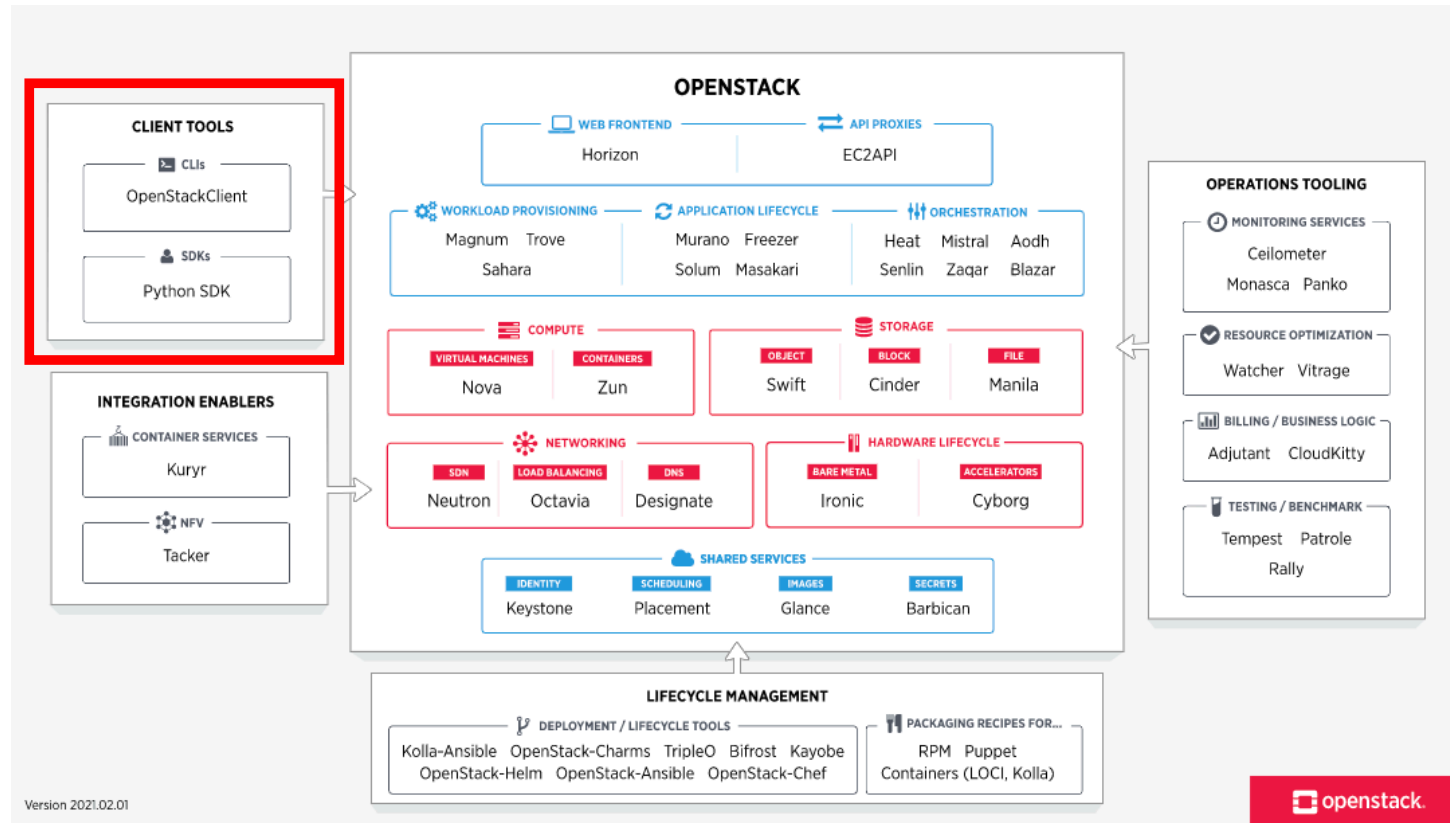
CLIENT TOOLS

CLIs
OpenStackClient

SDKs
Python SDK

INTEGRATION ENABLERS

CONTAINER SERVICES
Kuryr

NFV
Tacker

OPENSTACK

WEB FRONTEND
Horizon

API PROXIES
EC2API

WORKLOAD PROVISIONING
Magnum Trove Sahara

APPLICATION LIFECYCLE
Murano Freezer Solum Masakari

ORCHESTRATION
Heat Mistral Aodh Senlin Zaqar Blazar

COMPUTE
VIRTUAL MACHINES
Nova
CONTAINERS
Zun

STORAGE
OBJECT
Swift
BLOCK
Cinder
FILE
Manila

NETWORKING
SDN
Neutron
LOAD BALANCING
Octavia
DNS
Designate

HARDWARE LIFECYCLE
BARE METAL
Ironic
ACCELERATORS
Cyborg

SHARED SERVICES
IDENTITY
Keystone
SCHEDULING
Placement
IMAGES
Glance
SECRETS
Barbican

OPERATIONS TOOLING

MONITORING SERVICES
Ceilometer
Monasca Panko

RESOURCE OPTIMIZATION
Watcher Vitrage

BILLING / BUSINESS LOGIC
Adjutant CloudKitty

TESTING / BENCHMARK
Tempest Patrole
Rally

LIFECYCLE MANAGEMENT

DEPLOYMENT / LIFECYCLE TOOLS
Kolla-Ansible OpenStack-Charms TripleO Bifrost Kayobe
OpenStack-Helm OpenStack-Ansible OpenStack-Chef

PACKAGING RECIPES FOR...
RPM Puppet
Containers (LOCI, Kolla)

Version 2021.02.01

openstack.